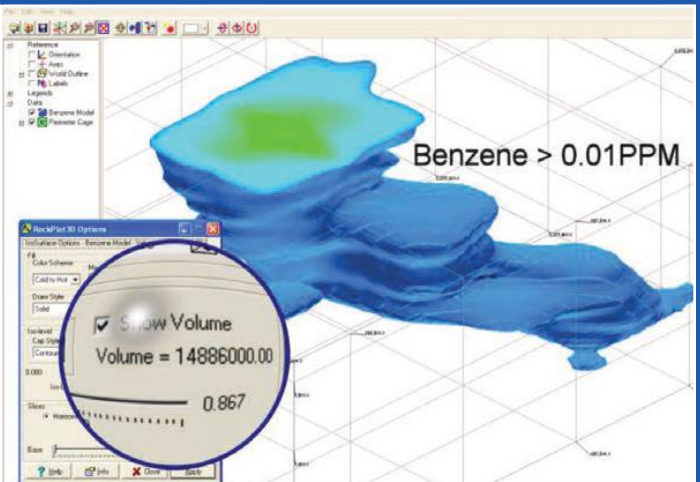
File Edit View Help

Reference
Orientation
Axes
World Outline
Labels
Legends
Data
Benzene Model
Perimeter Cage

Benzene > 0.01PPM

RockPlot 3D Options
IsoSurface Options - Benzene Model
Fill
Color Scheme
Cold to Hot
Draw Style
Solid
Isolevel
Cap Style
Contour
0.000
Slices
Horizontal
Base

Show Volume
Volume = 14886000.00
0.867

Help
Info
Close
Apply